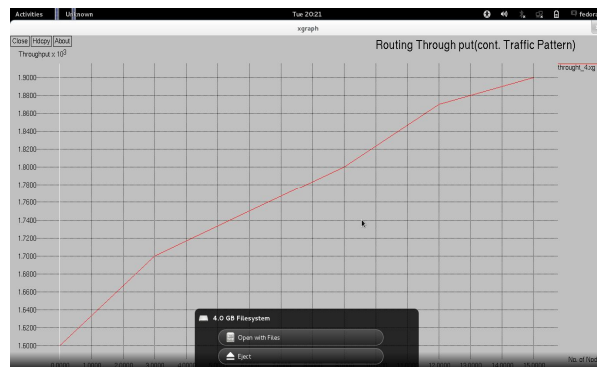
Activities Unknown Tue 20:21 fedor

xgraph

Close Hdcpy About

Throughput x $10^3$

Routing Through put(cont. Traffic Pattern)

throughput_4.xg

1.9000
1.8800
1.8600
1.8400
1.8200
1.8000
1.7800
1.7600
1.7400
1.7200
1.7000
1.6800
1.6600
1.6400
1.6200
1.6000

0.0000 1.0000 2.0000 3.0000 4.0000 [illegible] 12.0000 13.0000 14.0000 15.0000

No. of Nod

4.0 GB Filesystem

Open with Files

Eject